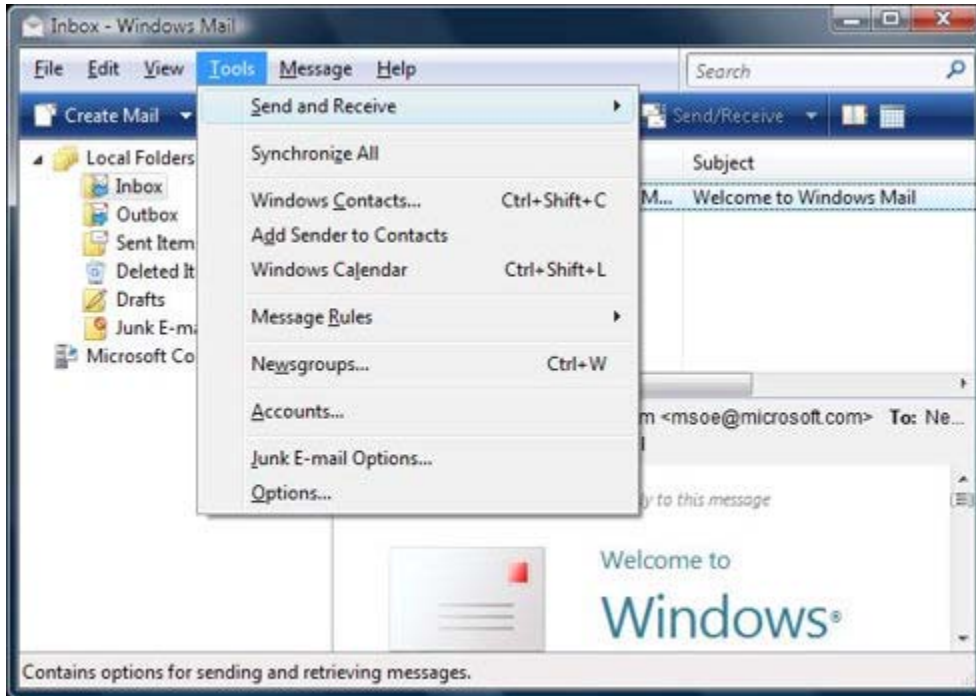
Inbox - Windows Mail

File Edit View Tools Message Help

Search

Create Mail

Send/Receive

Local Folders
Inbox
Outbox
Sent Item
Deleted It
Drafts
Junk E-m
Microsoft Co

Send and Receive
Synchronize All
Windows Contacts... Ctrl+Shift+C
Add Sender to Contacts
Windows Calendar Ctrl+Shift+L
Message Rules
Newsgroups... Ctrl+W
Accounts...
Junk E-mail Options...
Options...

Subject
M... Welcome to Windows Mail

m <msoe@microsoft.com> To: Ne...

y to this message

Welcome to
Windows®

Contains options for sending and retrieving messages.